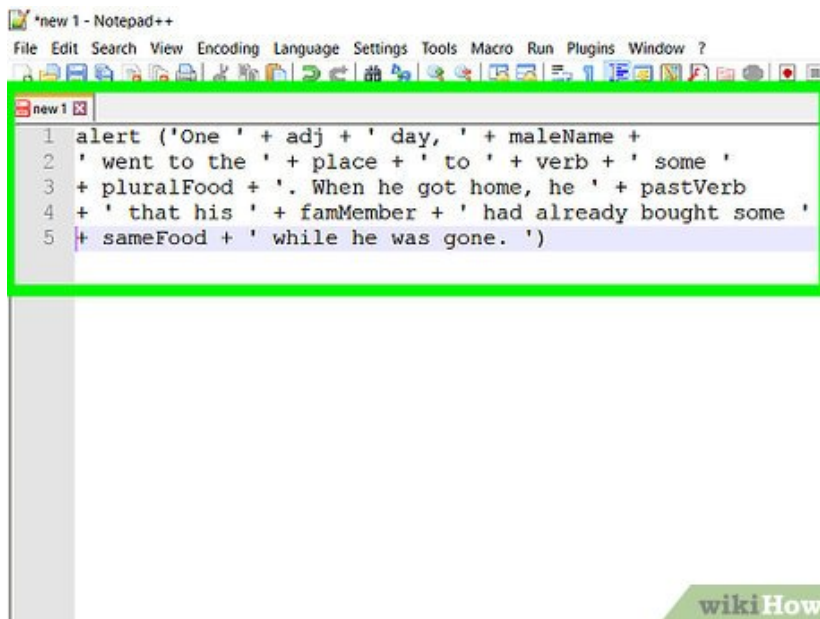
*new 1 - Notepad++
File Edit Search View Encoding Language Settings Tools Macro Run Plugins Window ?

new 1

1 alert ('One ' + adj + ' day, ' + maleName +
2 ' went to the ' + place + ' to ' + verb + ' some '
3 + pluralFood + '. When he got home, he ' + pastVerb
4 + ' that his ' + famMember + ' had already bought some '
5 + sameFood + ' while he was gone. ')

wikiHow